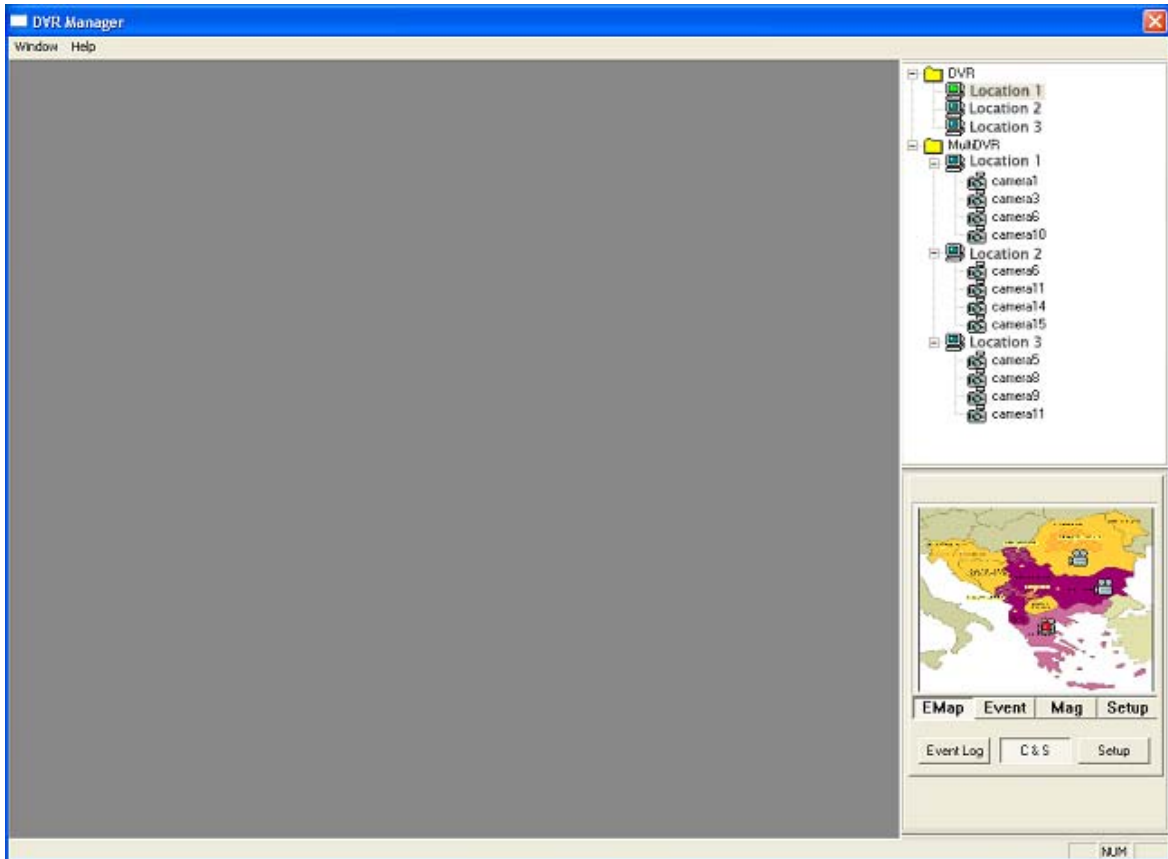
DVR Manager

Window Help

DVR
Location 1
Location 2
Location 3
MultiDVR
Location 1
camera1
camera3
camera6
camera10
Location 2
camera6
camera11
camera14
camera15
Location 3
camera5
camera8
camera9
camera11

EMap Event Mag Setup

Event Log C & S Setup

NUM